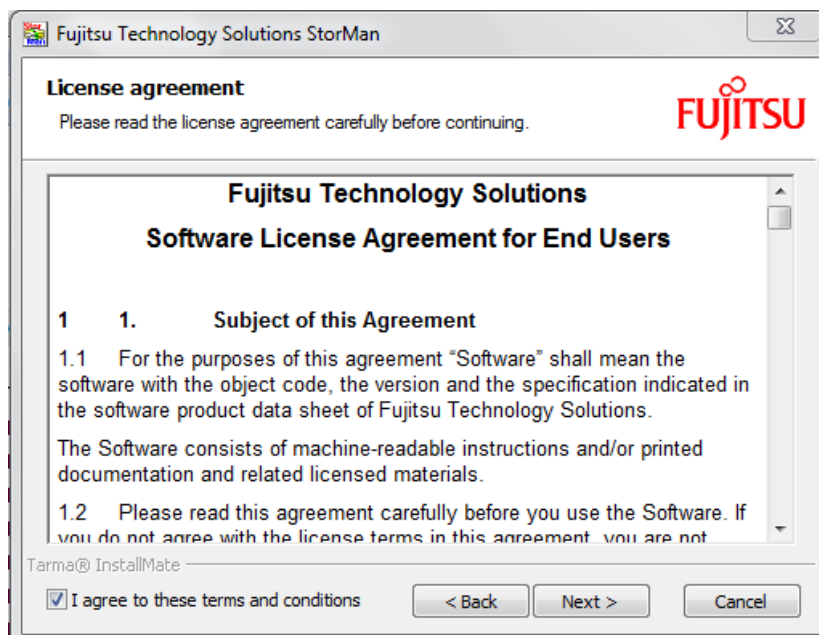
Fujitsu Technology Solutions StorMan

License agreement

Please read the license agreement carefully before continuing.

FUJITSU

Fujitsu Technology Solutions

Software License Agreement for End Users

1 1. Subject of this Agreement

1.1 For the purposes of this agreement "Software" shall mean the software with the object code, the version and the specification indicated in the software product data sheet of Fujitsu Technology Solutions.

The Software consists of machine-readable instructions and/or printed documentation and related licensed materials.

1.2 Please read this agreement carefully before you use the Software. If you do not agree with the license terms in this agreement, you are not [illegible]

Tarma® InstallMate

I agree to these terms and conditions

< Back

Next >

Cancel